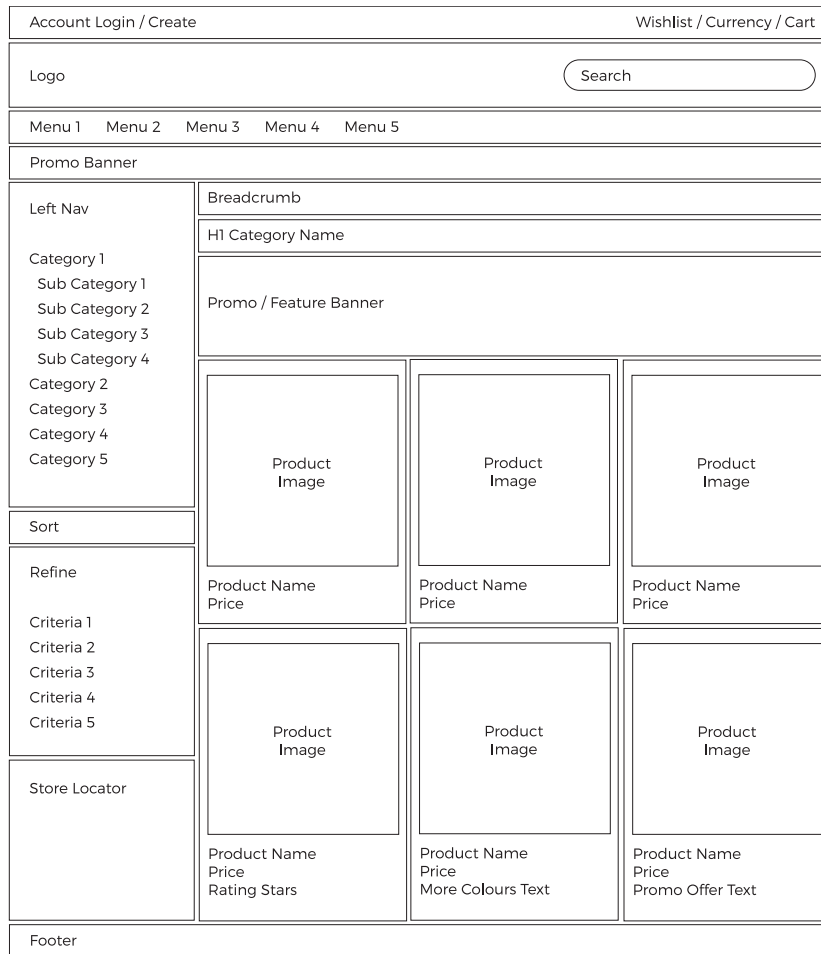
Account Login / Create

Wishlist / Currency / Cart

Logo

Search

Menu 1 Menu 2 Menu 3 Menu 4 Menu 5

Promo Banner

Left Nav

Category 1
Sub Category 1
Sub Category 2
Sub Category 3
Sub Category 4
Category 2
Category 3
Category 4
Category 5

Sort

Refine

Criteria 1
Criteria 2
Criteria 3
Criteria 4
Criteria 5

Store Locator

Breadcrumb

H1 Category Name

Promo / Feature Banner

Product Image

Product Name
Price

Product Image

Product Name
Price

Product Image

Product Name
Price

Product Image

Product Name
Price
Rating Stars

Product Image

Product Name
Price
More Colours Text

Product Image

Product Name
Price
Promo Offer Text

Footer